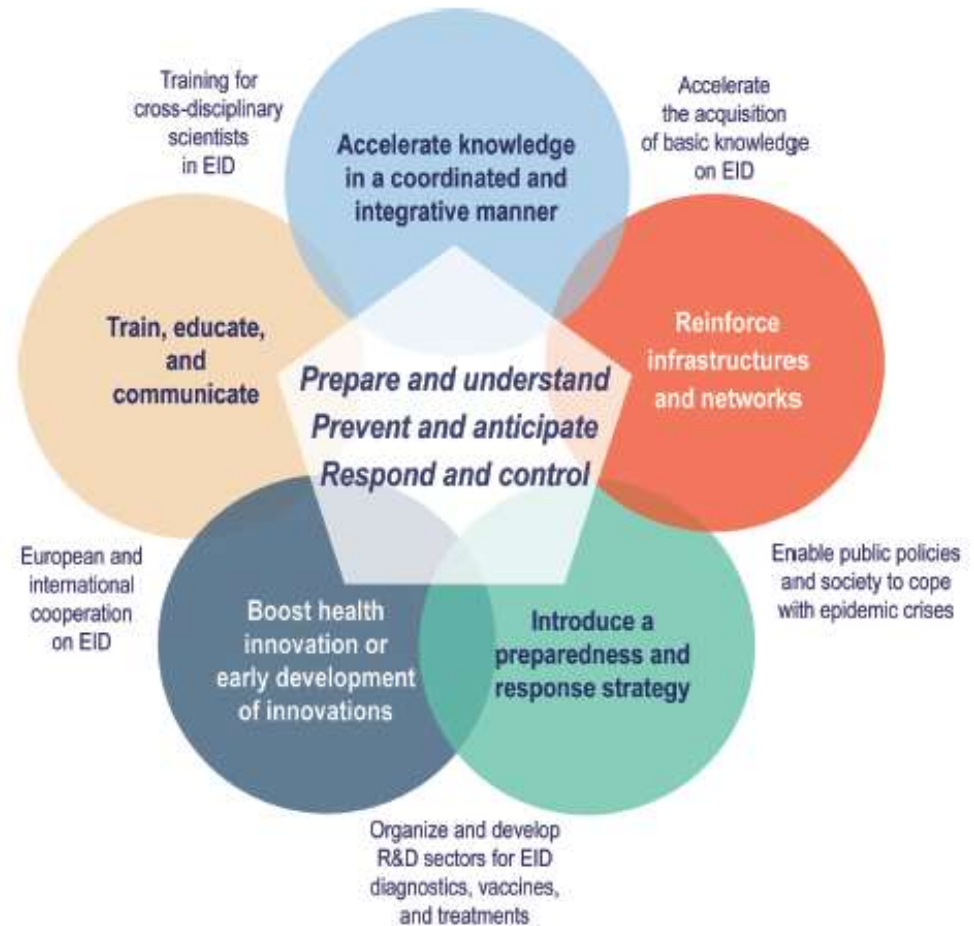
Training for cross-disciplinary scientists in EID

Accelerate knowledge in a coordinated and integrative manner

Accelerate the acquisition of basic knowledge on EID

Train, educate, and communicate

Reinforce infrastructures and networks

Prepare and understand
Prevent and anticipate
Respond and control

European and international cooperation on EID

Boost health innovation or early development of innovations

Introduce a preparedness and response strategy

Enable public policies and society to cope with epidemic crises

Organize and develop R&D sectors for EID diagnostics, vaccines, and treatments